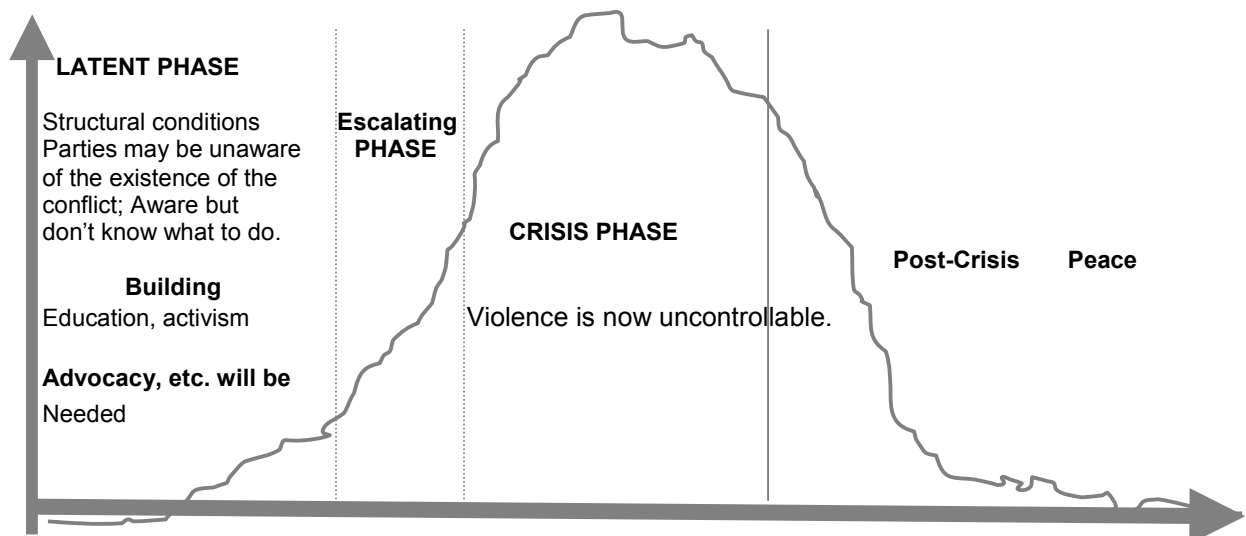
LATENT PHASE

Structural conditions
Parties may be unaware of the existence of the conflict; Aware but don't know what to do.

Building
Education, activism

Advocacy, etc. will be
Needed

Escalating PHASE

CRISIS PHASE

Violence is now uncontrollable.

Post-Crisis

Peace